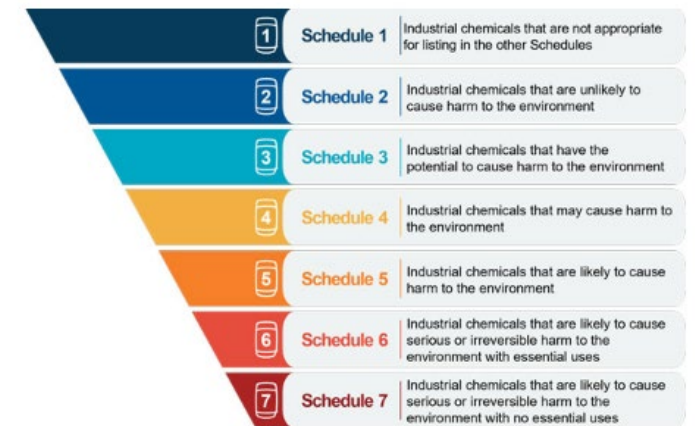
1 Schedule 1 Industrial chemicals that are not appropriate for listing in the other Schedules

2 Schedule 2 Industrial chemicals that are unlikely to cause harm to the environment

3 Schedule 3 Industrial chemicals that have the potential to cause harm to the environment

4 Schedule 4 Industrial chemicals that may cause harm to the environment

5 Schedule 5 Industrial chemicals that are likely to cause harm to the environment

6 Schedule 6 Industrial chemicals that are likely to cause serious or irreversible harm to the environment with essential uses

7 Schedule 7 Industrial chemicals that are likely to cause serious or irreversible harm to the environment with no essential uses